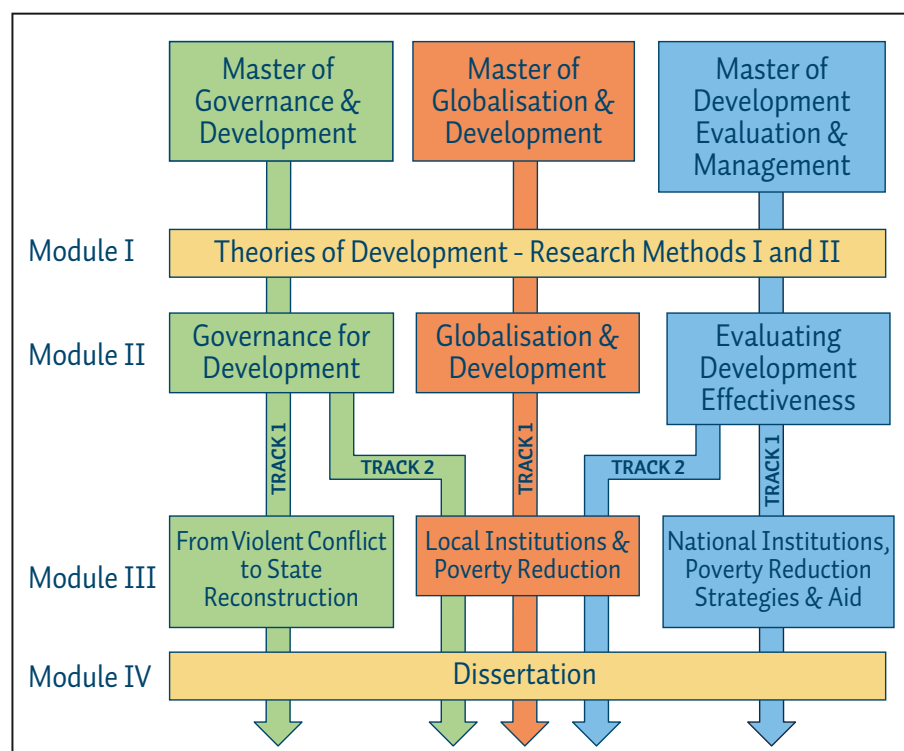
Master of Governance & Development

Master of Globalisation & Development

Master of Development Evaluation & Management

Module I

Theories of Development - Research Methods I and II

Module II

Governance for Development

Globalisation & Development

Evaluating Development Effectiveness

TRACK 1

TRACK 2

TRACK 1

TRACK 2

TRACK 1

Module III

From Violent Conflict to State Reconstruction

Local Institutions & Poverty Reduction

National Institutions, Poverty Reduction Strategies & Aid

Module IV

Dissertation